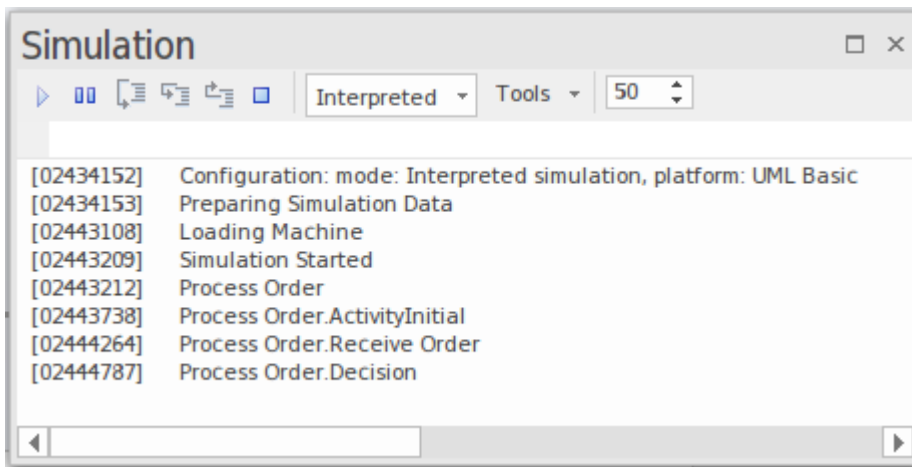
Simulation

Interpreted Tools 50

| | |
|---|---|
| [02434152] | Configuration: mode: Interpreted simulation, platform: UML Basic |
| [02434153] | Preparing Simulation Data |
| [02443108] | Loading Machine |
| [02443209] | Simulation Started |
| [02443212] | Process Order |
| [02443738] | Process Order.ActivityInitial |
| [02444264] | Process Order.Receive Order |
| [02444787] | Process Order.Decision |